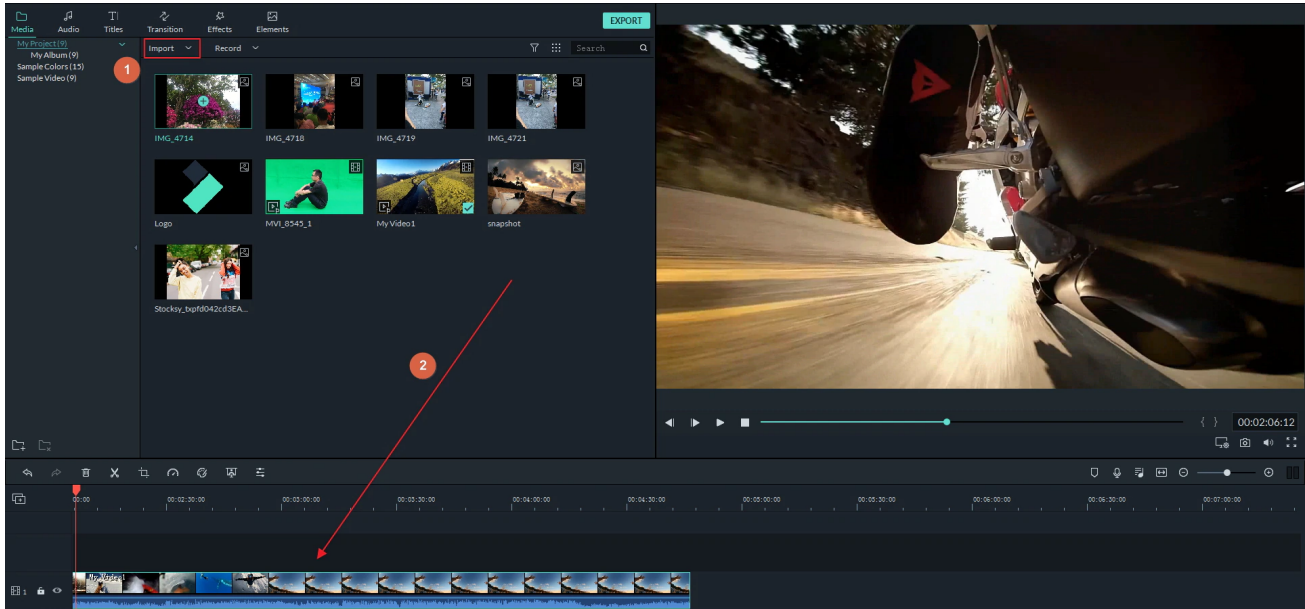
Media Audio Titles Transition Effects Elements

EXPORT

My Project (9)
My Album (9)
Sample Colors (15)
Sample Video (9)

Import Record

Search

1

IMG_4714 IMG_4718 IMG_4719 IMG_4721

Logo MVI_8545_1 My Video1 snapshot

Stocksy_txpfd042cd3EA...

2

00:02:06:12

00:00 00:02:30:00 00:03:00:00 00:03:30:00 00:04:00:00 00:04:30:00 00:05:00:00 00:05:30:00 00:06:00:00 00:06:30:00 00:07:00:00

My Video1